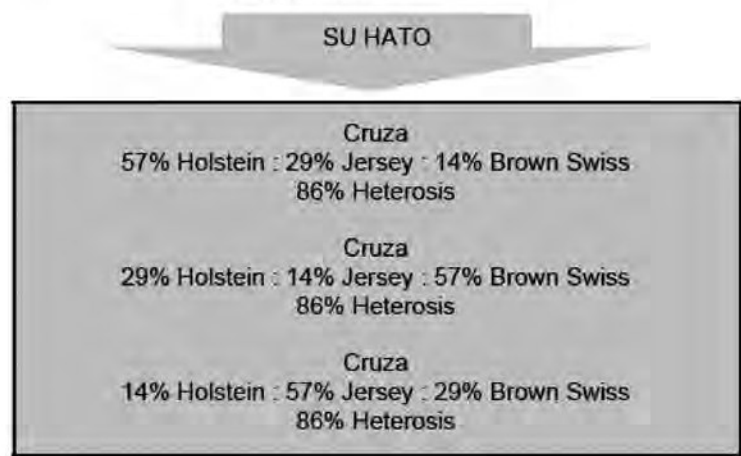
SU HATO

Cruza
57% Holstein : 29% Jersey : 14% Brown Swiss
86% Heterosis

Cruza
29% Holstein : 14% Jersey : 57% Brown Swiss
86% Heterosis

Cruza
14% Holstein : 57% Jersey : 29% Brown Swiss
86% Heterosis